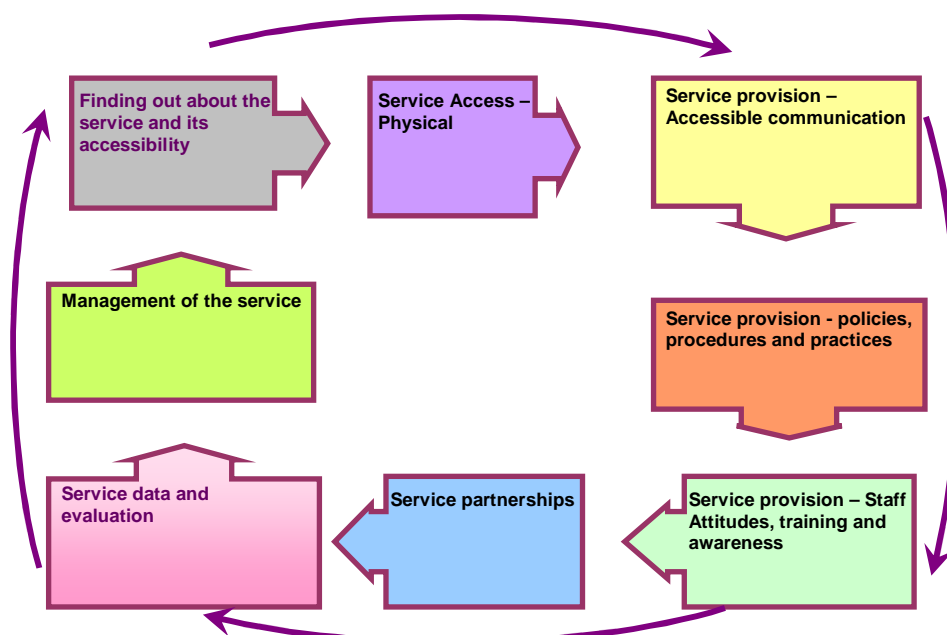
Finding out about the service and its accessibility

Service Access – Physical

Service provision – Accessible communication

Management of the service

Service provision - policies, procedures and practices

Service data and evaluation

Service partnerships

Service provision – Staff Attitudes, training and awareness